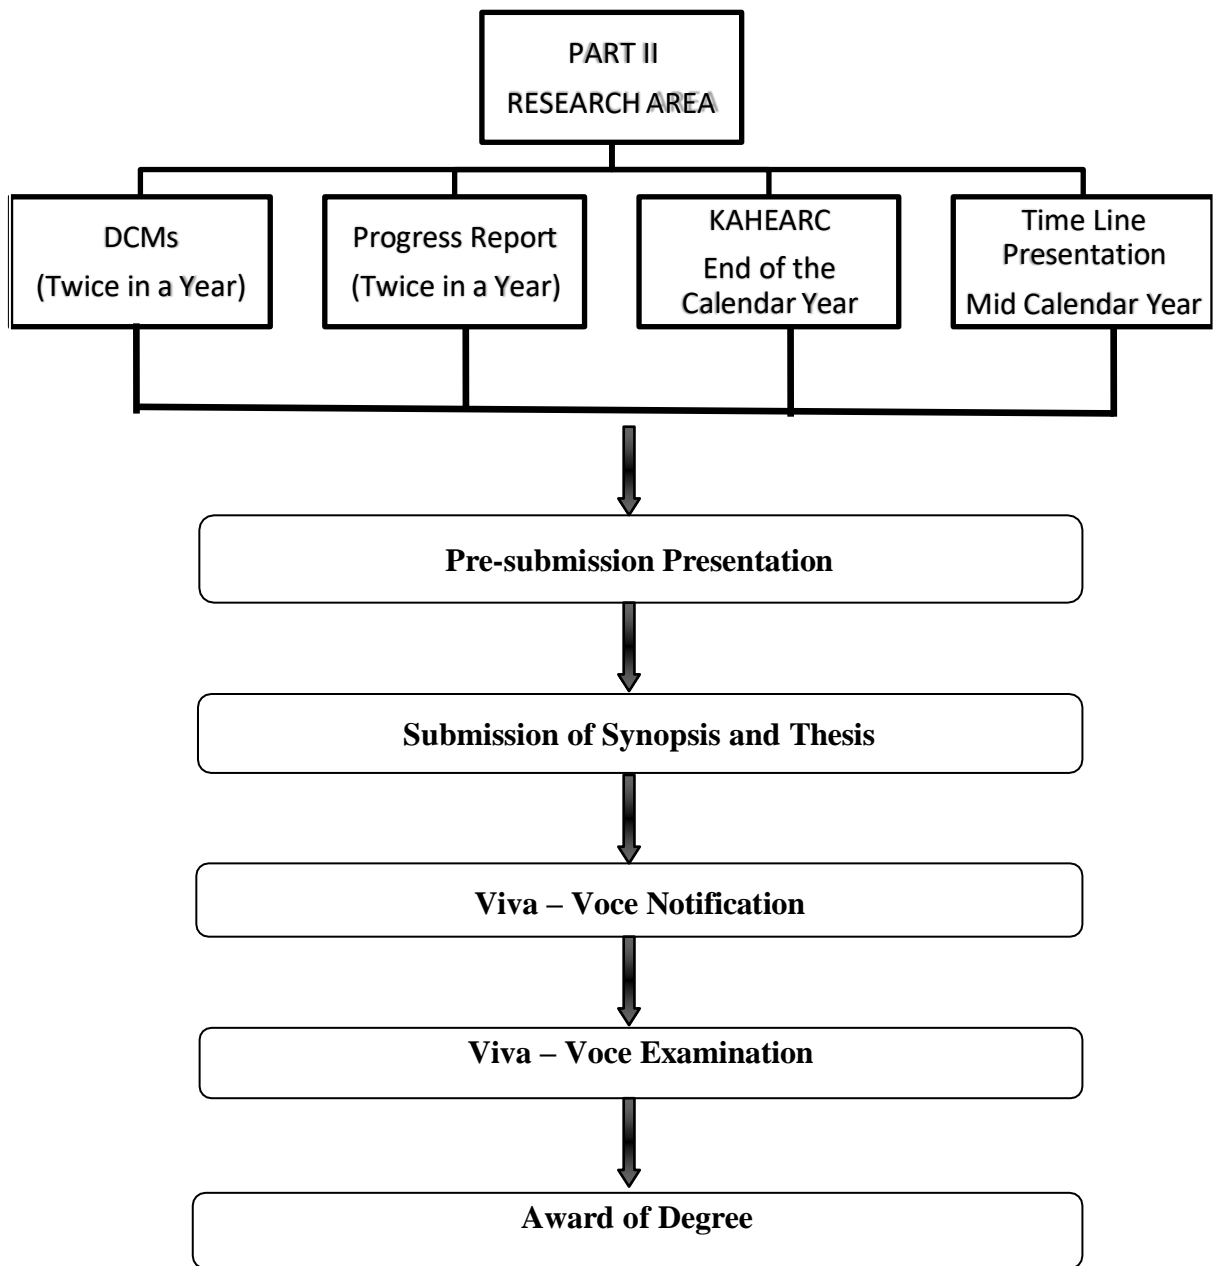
PART II
RESEARCH AREA

DCMs
(Twice in a Year)

Progress Report
(Twice in a Year)

KAHEARC
End of the
Calendar Year

Time Line
Presentation
Mid Calendar Year

Pre-submission Presentation

Submission of Synopsis and Thesis

Viva – Voce Notification

Viva – Voce Examination

Award of Degree